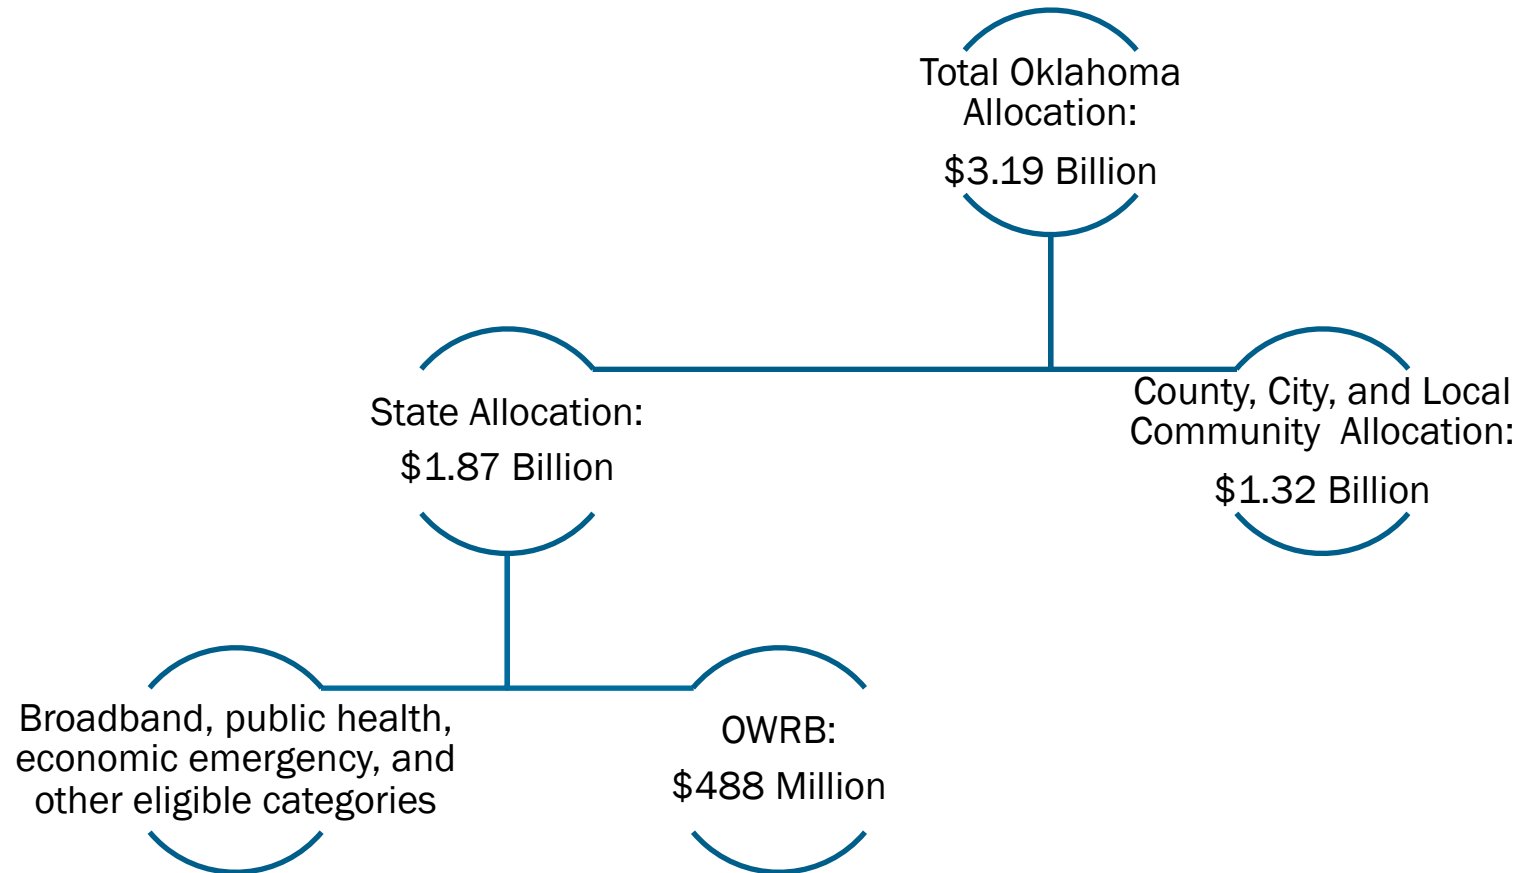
Total Oklahoma Allocation:

\$3.19 Billion

State Allocation:

\$1.87 Billion

County, City, and Local Community Allocation:

\$1.32 Billion

Broadband, public health, economic emergency, and other eligible categories

OWRB:

\$488 Million